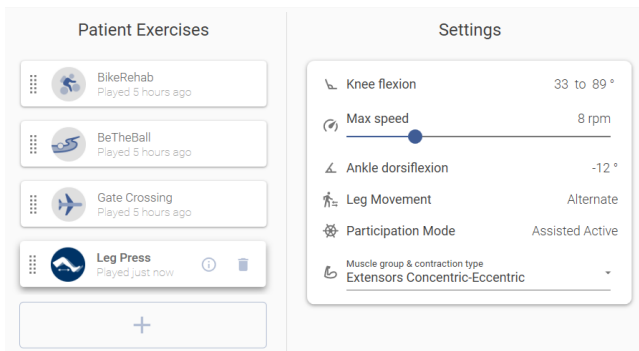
Patient Exercises

BikeRehab
Played 5 hours ago

BeTheBall
Played 5 hours ago

Gate Crossing
Played 5 hours ago

Leg Press
Played just now

+

Settings

Knee flexion 33 to 89 °

Max speed 8 rpm

Ankle dorsiflexion -12 °

Leg Movement Alternate

Participation Mode Assisted Active

Muscle group & contraction type
Extensors Concentric-Eccentric